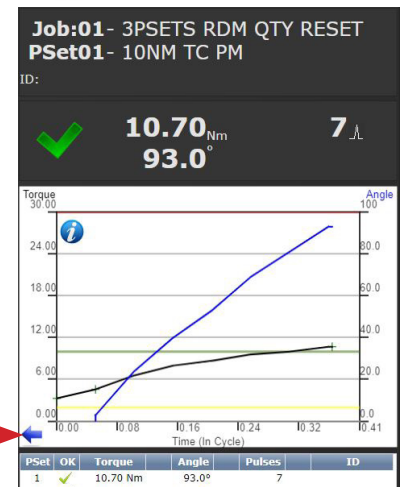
Job:01- 3PSETS RDM QTY RESET
PSet01- 10NM TC PM
ID:

10.70 Nm
93.0°

7

Torque
Angle

30.00
24.00
18.00
12.00
6.00
0.00

100
80.0
60.0
40.0
20.0
0.0

0.00
0.08
0.16
0.24
0.32
0.41

Time (In Cycle)

| PSet | OK | Torque | Angle | Pulses | ID |
|---|---|---|---|---|---|
| 1 | ✓ | 10.70 Nm | 93.0° | 7 | |